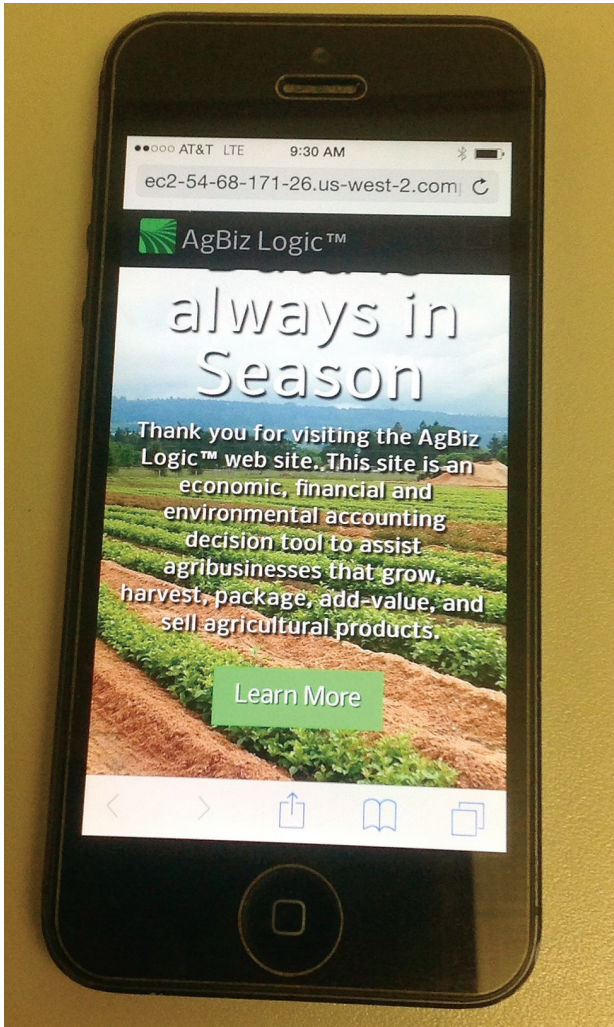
●●○○○ AT&T LTE 9:30 AM

ec2-54-68-171-26.us-west-2.com

AgBiz Logic™

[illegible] always in Season

Thank you for visiting the AgBiz Logic™ web site. This site is an economic, financial and environmental accounting decision tool to assist agribusinesses that grow, harvest, package, add-value, and sell agricultural products.

Learn More